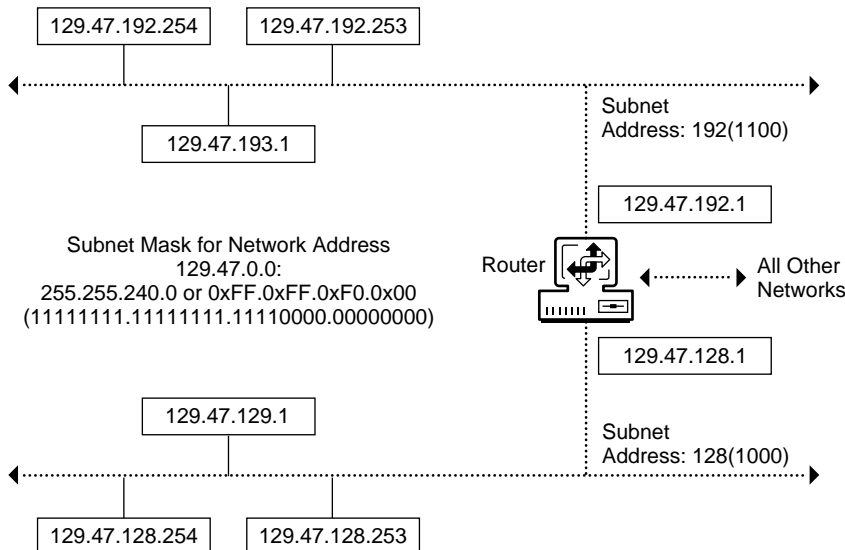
129.47.192.254

129.47.192.253

129.47.193.1

Subnet Address: 192(1100)

129.47.192.1

Subnet Mask for Network Address 129.47.0.0: 255.255.240.0 or 0xFF.0xFF.0xF0.0x00 (11111111.11111111.11110000.00000000)

Router

All Other Networks

129.47.128.1

129.47.129.1

Subnet Address: 128(1000)

129.47.128.254

129.47.128.253